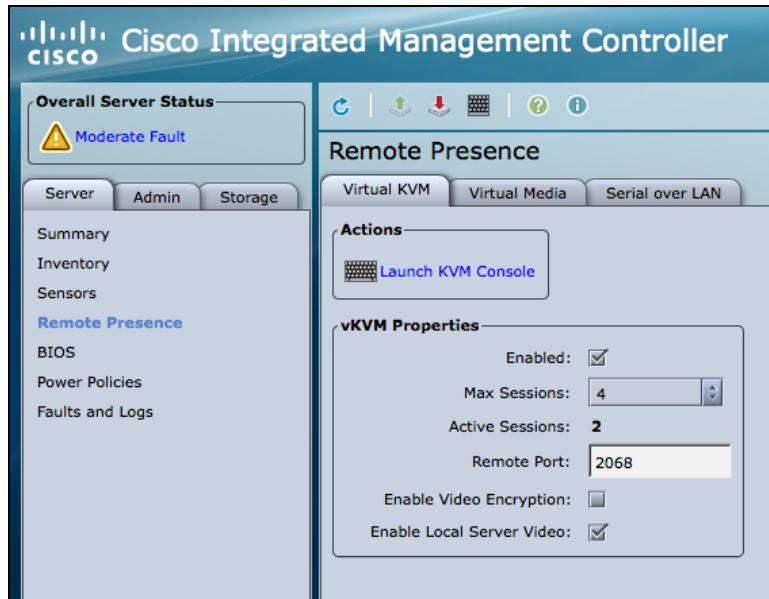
cisco Cisco Integrated Management Controller

Overall Server Status

Moderate Fault

Server | Admin | Storage

Summary
Inventory
Sensors
Remote Presence
BIOS
Power Policies
Faults and Logs

Remote Presence

Virtual KVM | Virtual Media | Serial over LAN

Actions

Launch KVM Console

vKVM Properties

Enabled: ☑

Max Sessions: 4

Active Sessions: 2

Remote Port: 2068

Enable Video Encryption: ☐

Enable Local Server Video: ☑